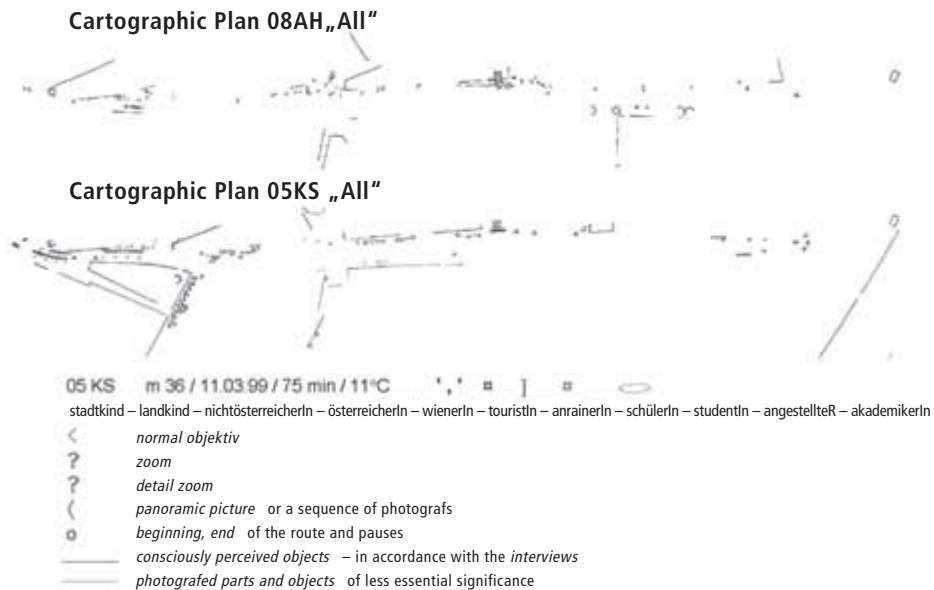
Cartographic Plan 08AH„All"

Cartographic Plan 05KS „All"

05 KS m 36 / 11.03.99 / 75 min / 11°C

stadtkind – landkind – nichtösterreicherIn – österreicherIn – wienerIn – touristIn – anrainerIn – schülerIn – studentIn – angestellteR – akademikerIn

< normal objektiv
? zoom
? detail zoom
( panoramic picture or a sequence of photografs
o beginning, end of the route and pauses
consciously perceived objects – in accordance with the interviews
photografed parts and objects of less essential significance